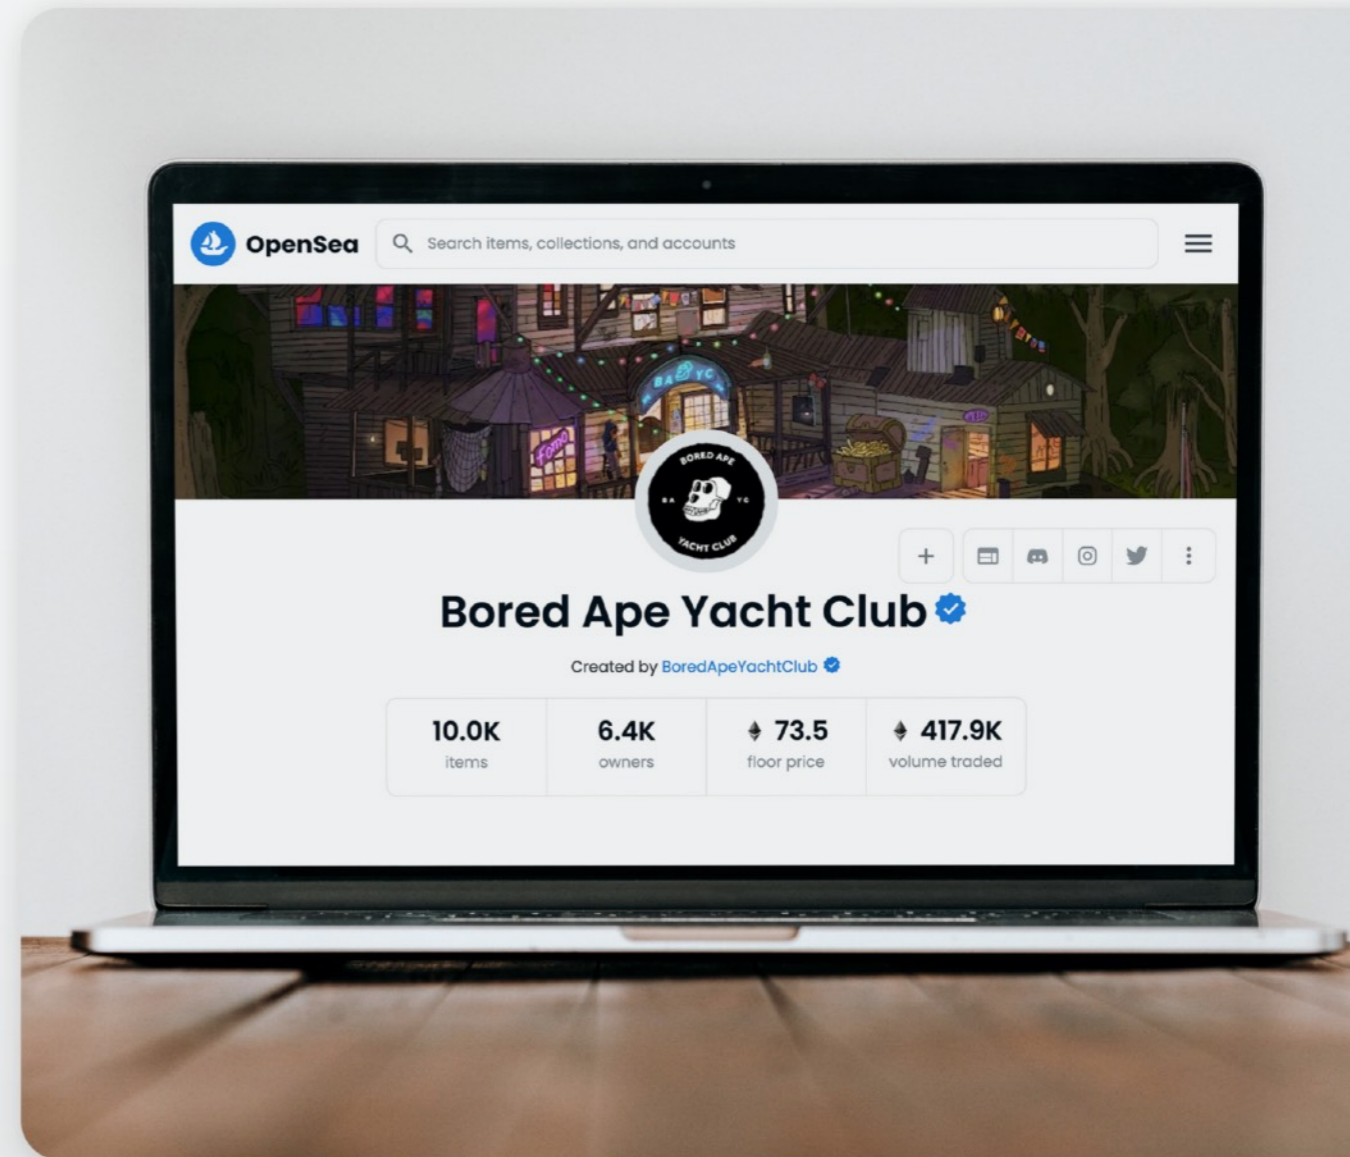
OpenSea

Search items, collections, and accounts

BAYC

Fomo

BORED APE

BA

YC

YACHT CLUB

+

Bored Ape Yacht Club

Created by BoredApeYachtClub

| 10.0K | 6.4K | 73.5 | 417.9K |
|---|---|---|---|
| items | owners | floor price | volume traded |